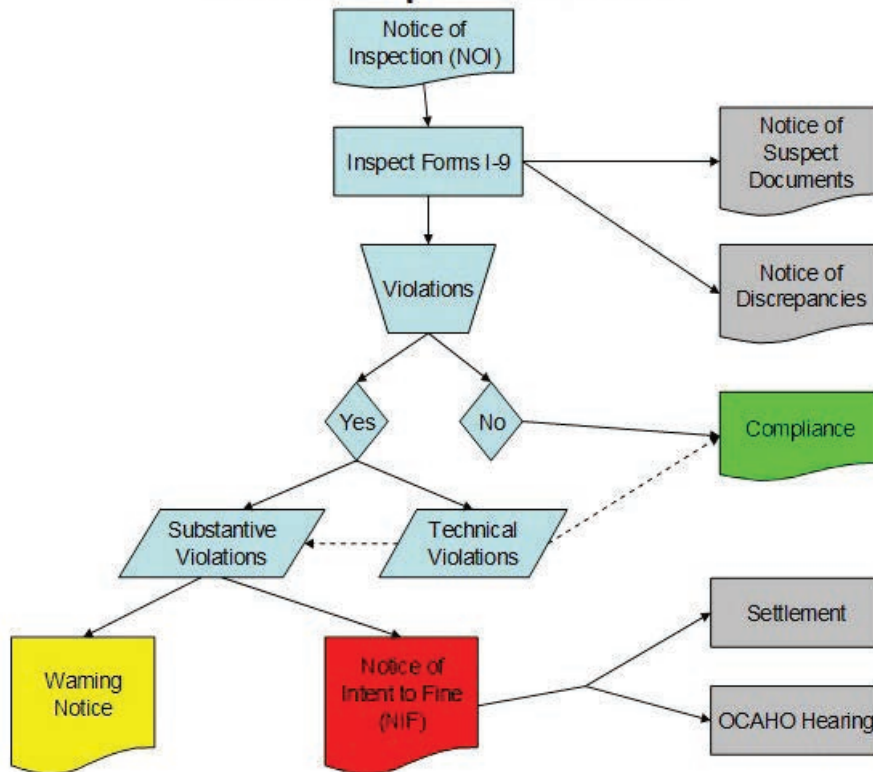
Notice of Inspection (NOI)

Inspect Forms I-9

Notice of Suspect Documents

Violations

Notice of Discrepancies

Yes

No

Compliance

Substantive Violations

Technical Violations

Settlement

Warning Notice

Notice of Intent to Fine (NIF)

OCAHO Hearing